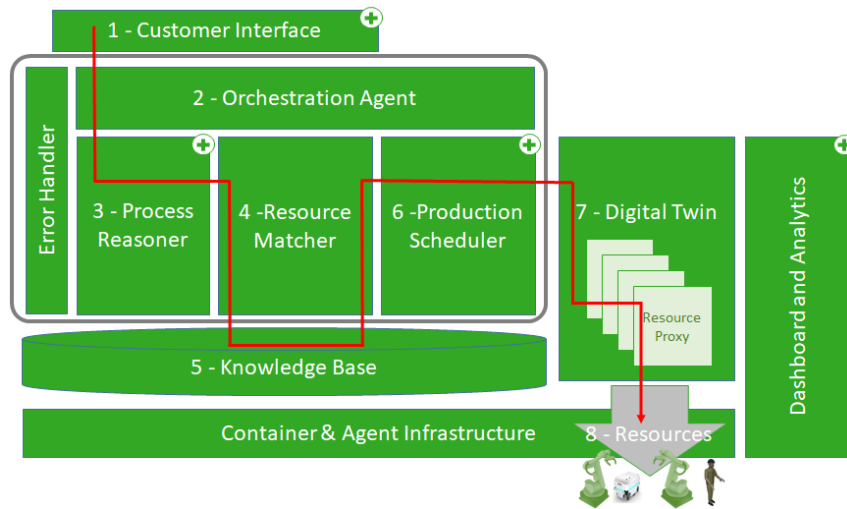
1 - Customer Interface

2 - Orchestration Agent

Error Handler

3 - Process Reasoner

4 -Resource Matcher

6 -Production Scheduler

7 - Digital Twin

Resource Proxy

Dashboard and Analytics

5 - Knowledge Base

Container & Agent Infrastructure

8 - Resources